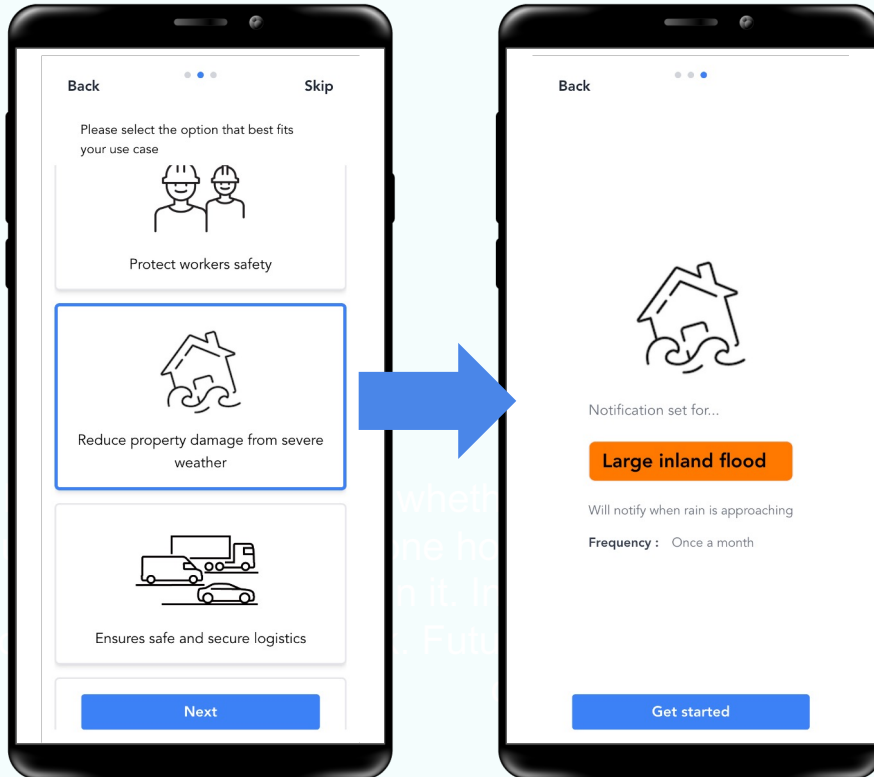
Back

Skip

Please select the option that best fits your use case

Protect workers safety

Reduce property damage from severe weather

Ensures safe and secure logistics

Next

Back

Notification set for...

Large inland flood

Will notify when rain is approaching

Frequency : Once a month

Get started